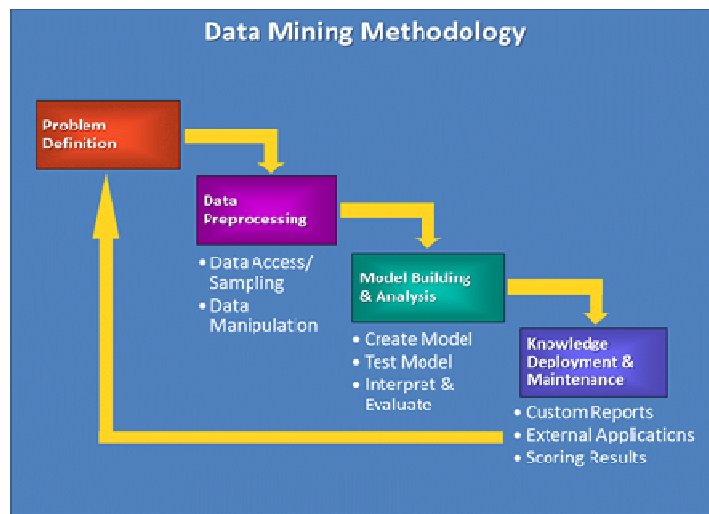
Data Mining Methodology

Problem Definition

Data Preprocessing

• Data Access/ Sampling
• Data Manipulation

Model Building & Analysis

• Create Model
• Test Model
• Interpret & Evaluate

Knowledge Deployment & Maintenance

• Custom Reports
• External Applications
• Scoring Results